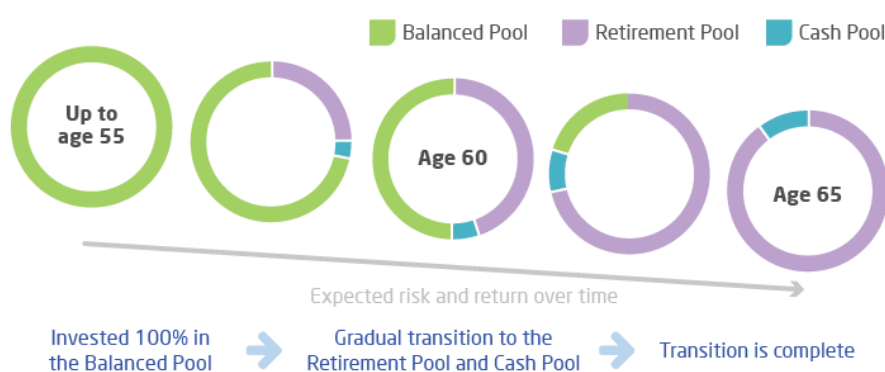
Balanced Pool Retirement Pool Cash Pool

Up to age 55

Age 60

Age 65

Expected risk and return over time

Invested 100% in the Balanced Pool

Gradual transition to the Retirement Pool and Cash Pool

Transition is complete